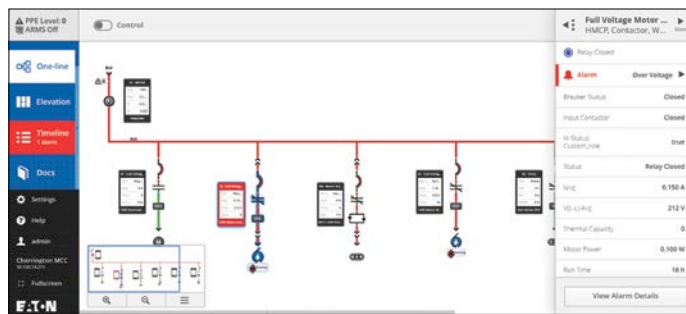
PPE Level: 0
ARMS Off

Control

One-line

Elevation

Timeline
1 Alarm

Docs

Settings

Help

admin

Cherrington MCC

Fullscreen

E·T·N

Full Voltage Motor ...
HMCP, Contactor, W...

Relay Closed

Alarm Over Voltage

| | |
|---|---|
| Breaker Status | Closed |
| Input Contactor | Closed |
| H-Status Custom_role | true |
| Status | Relay Closed |
| I avg | 0.150 A |
| VD-12 Avg | 212 V |
| Thermal Capacity | 0 |
| Motor Power | 0.100 W |
| Run Time | 18 h |

View Alarm Details